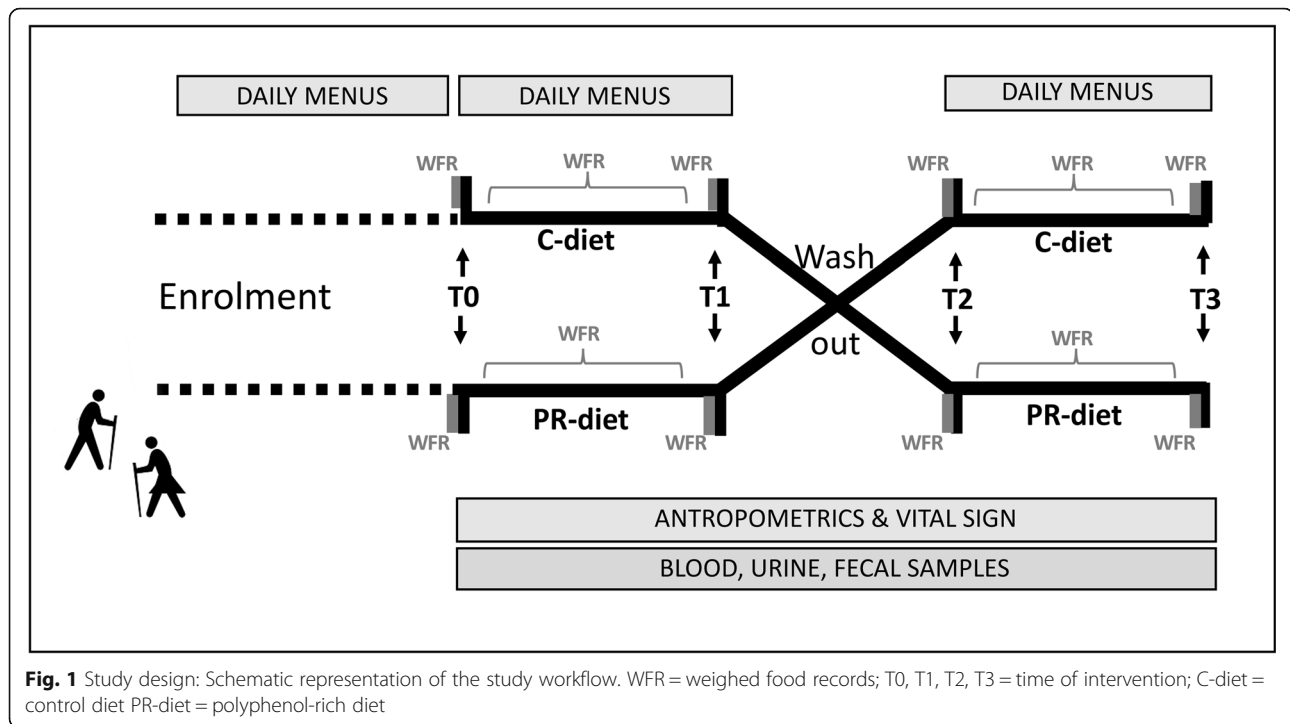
DAILY MENUS

DAILY MENUS

DAILY MENUS

WFR WFR WFR

WFR WFR WFR

C-diet

C-diet

Wash

out

Enrolment

T0

T1

T2

T3

WFR

WFR

PR-diet

PR-diet

WFR WFR

WFR WFR

ANTROPOMETRICS & VITAL SIGN

BLOOD, URINE, FECAL SAMPLES

**Fig. 1** Study design: Schematic representation of the study workflow. WFR = weighed food records; T0, T1, T2, T3 = time of intervention; C-diet = control diet PR-diet = polyphenol-rich diet